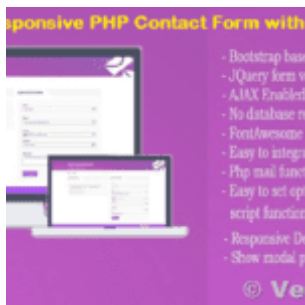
sponsive PHP Contact Form with

- Bootstrap bas
- JQuery form v
- AJAX Enabled
- No database re
- FontAwesome
- Easy to integr
- Php mail funct
- Easy to set op script function
- Responsive De
- Show modal p

© Ve